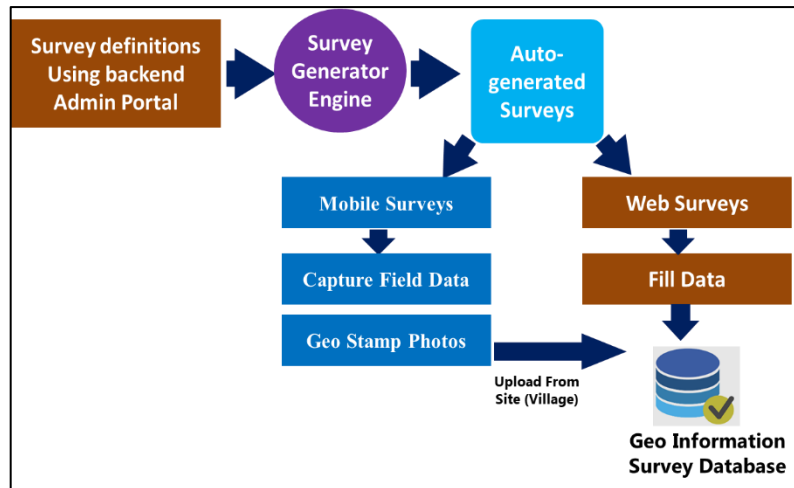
Survey definitions Using backend Admin Portal

Survey Generator Engine

Auto-generated Surveys

Mobile Surveys

Capture Field Data

Geo Stamp Photos

Web Surveys

Fill Data

Upload From Site (Village)

Geo Information Survey Database